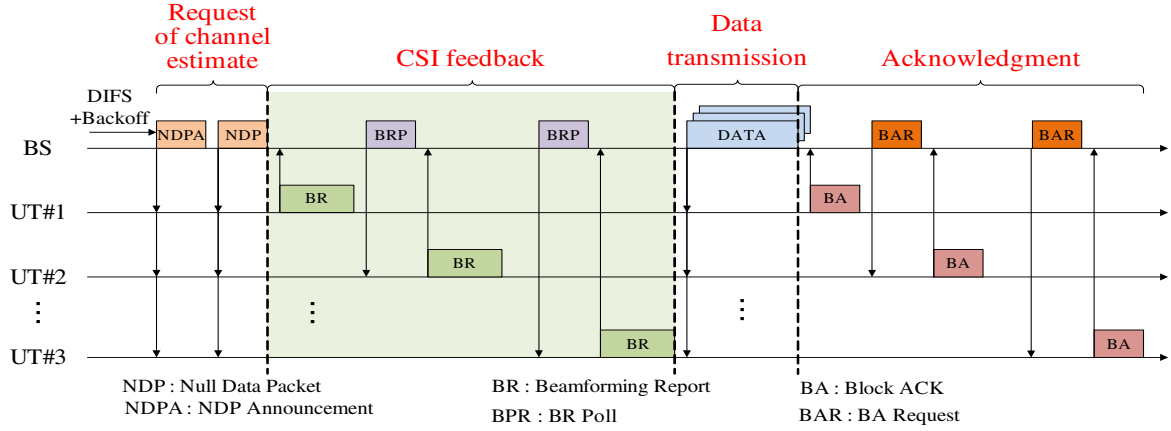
Request of channel estimate

CSI feedback

Data transmission

Acknowledgment

DIFS +Backoff

NDPA

NDP

BRP

BRP

DATA

BAR

BAR

BS

BR

BA

UT#1

BR

BA

UT#2

⋮

⋮

⋮

BR

BA

UT#3

NDP : Null Data Packet
NDPA : NDP Announcement

BR : Beamforming Report
BPR : BR Poll

BA : Block ACK
BAR : BA Request